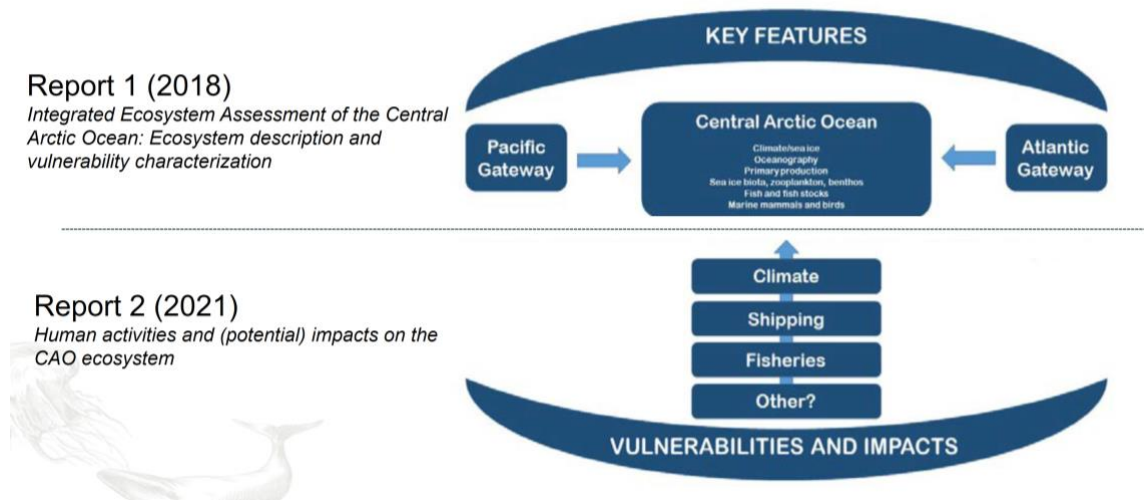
Report 1 (2018)
*Integrated Ecosystem Assessment of the Central Arctic Ocean: Ecosystem description and vulnerability characterization*

Report 2 (2021)
*Human activities and (potential) impacts on the CAO ecosystem*

KEY FEATURES

Pacific Gateway

Central Arctic Ocean
Climate/sea ice
Oceanography
Primary production
Sea ice biota, zooplankton, benthos
Fish and fish stocks
Marine mammals and birds

Atlantic Gateway

Climate
Shipping
Fisheries
Other?

VULNERABILITIES AND IMPACTS